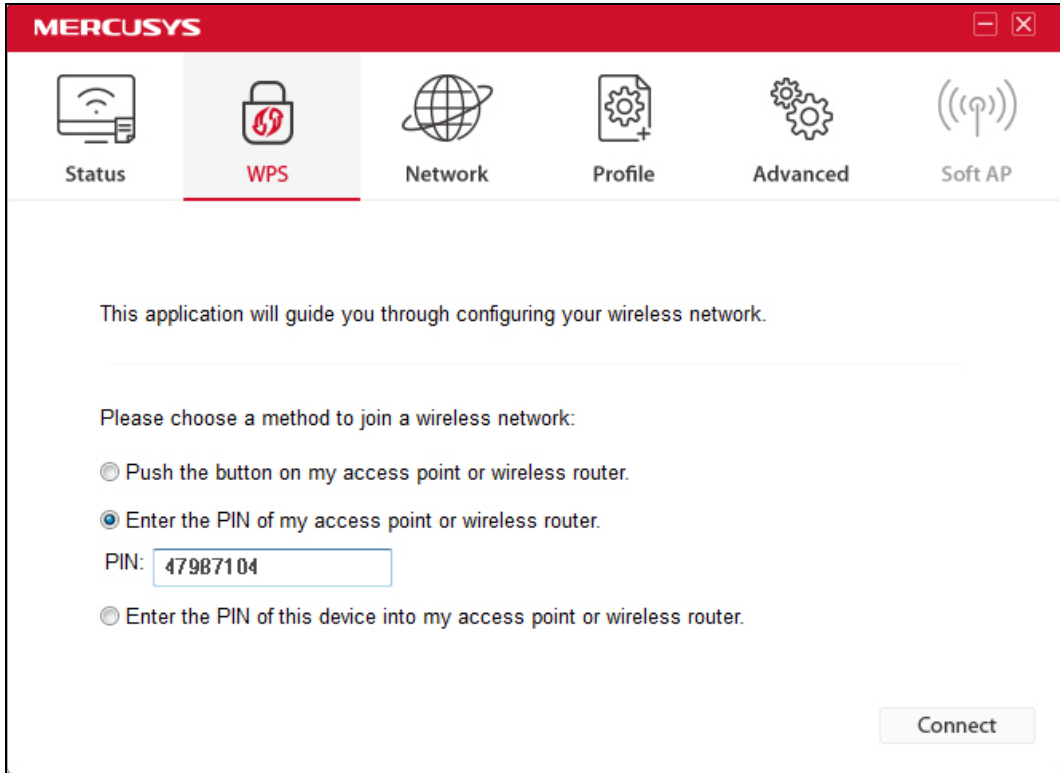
MERCUSYS

Status
WPS
Network
Profile
Advanced
Soft AP

This application will guide you through configuring your wireless network.

Please choose a method to join a wireless network:

Push the button on my access point or wireless router.

Enter the PIN of my access point or wireless router.

PIN: 47987104

Enter the PIN of this device into my access point or wireless router.

Connect